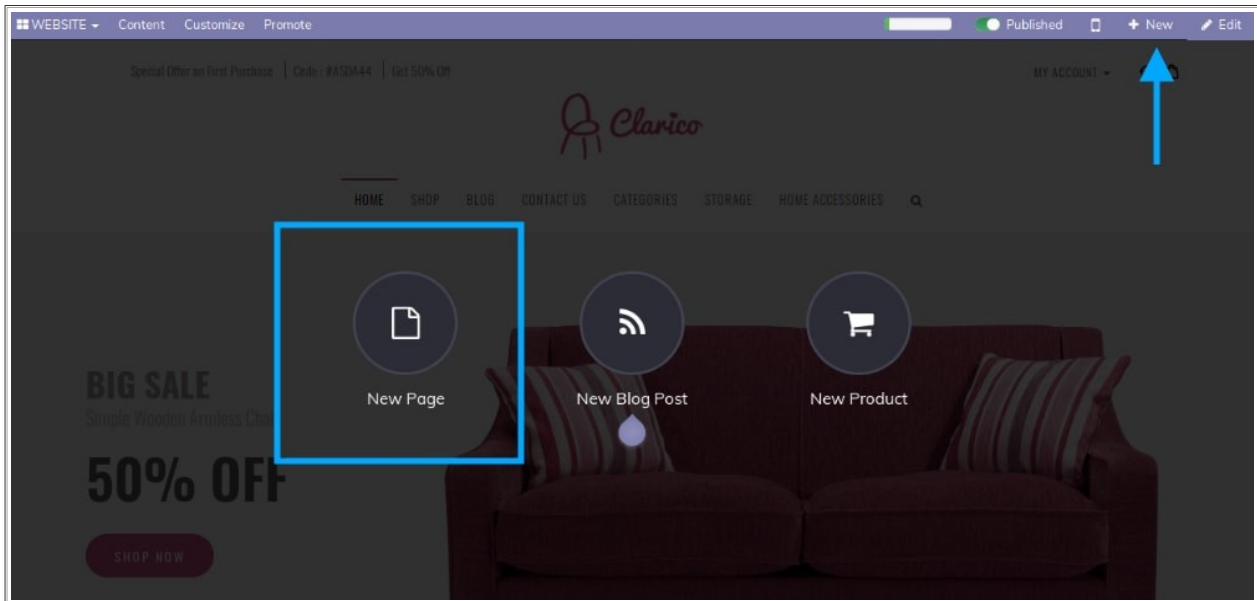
WEBSITE Content Customize Promote Published + New Edit

Special Offer on First Purchase | Code : #ASDA44 | Get 50% Off

MY ACCOUNT

Clarico

HOME SHOP BLOG CONTACT US CATEGORIES STORAGE HOME ACCESSORIES

New Page

New Blog Post

New Product

BIG SALE

Simple Wooden Armless Chai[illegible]

50% OFF

SHOP NOW